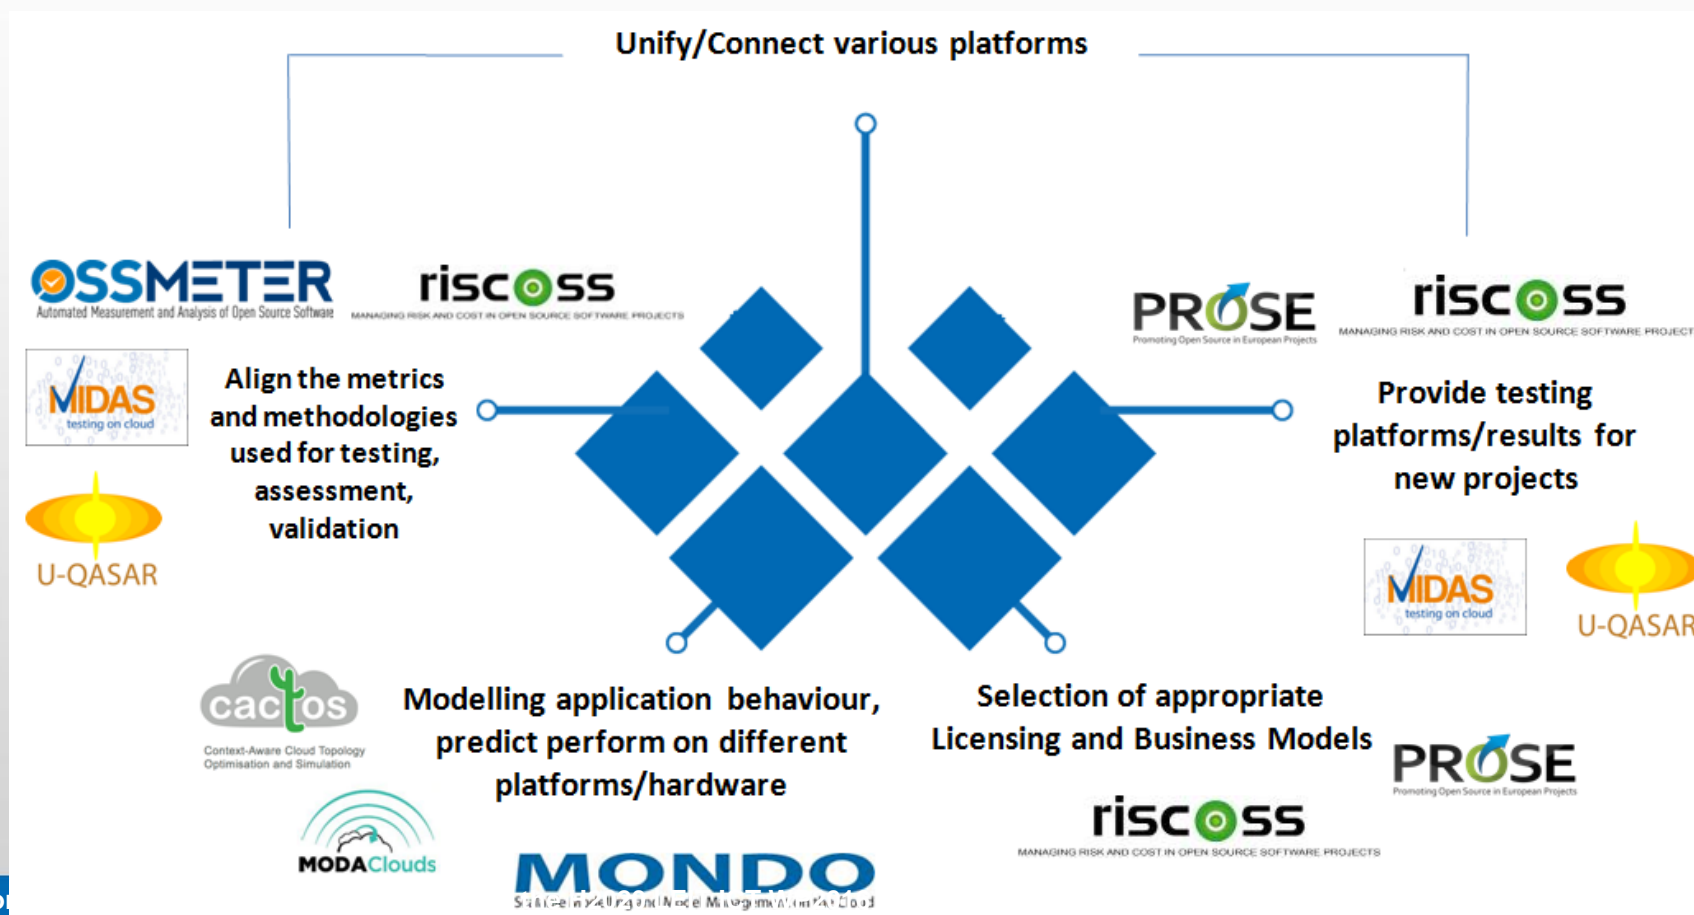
Unify/Connect various platforms

OSSMETER
Automated Measurement and Analysis of Open Source Software

riscoss
MANAGING RISK AND COST IN OPEN SOURCE SOFTWARE PROJECTS

MIDAS
testing on cloud

U-QASAR

Align the metrics and methodologies used for testing, assessment, validation

PROSE
Promoting Open Source in European Projects

riscoss
MANAGING RISK AND COST IN OPEN SOURCE SOFTWARE PROJECTS

Provide testing platforms/results for new projects

MIDAS
testing on cloud

U-QASAR

cactos
Context-Aware Cloud Topology Optimisation and Simulation

MODAClouds

Modelling application behaviour, predict perform on different platforms/hardware

MONDO
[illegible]

Selection of appropriate Licensing and Business Models

PROSE
Promoting Open Source in European Projects

riscoss
MANAGING RISK AND COST IN OPEN SOURCE SOFTWARE PROJECTS